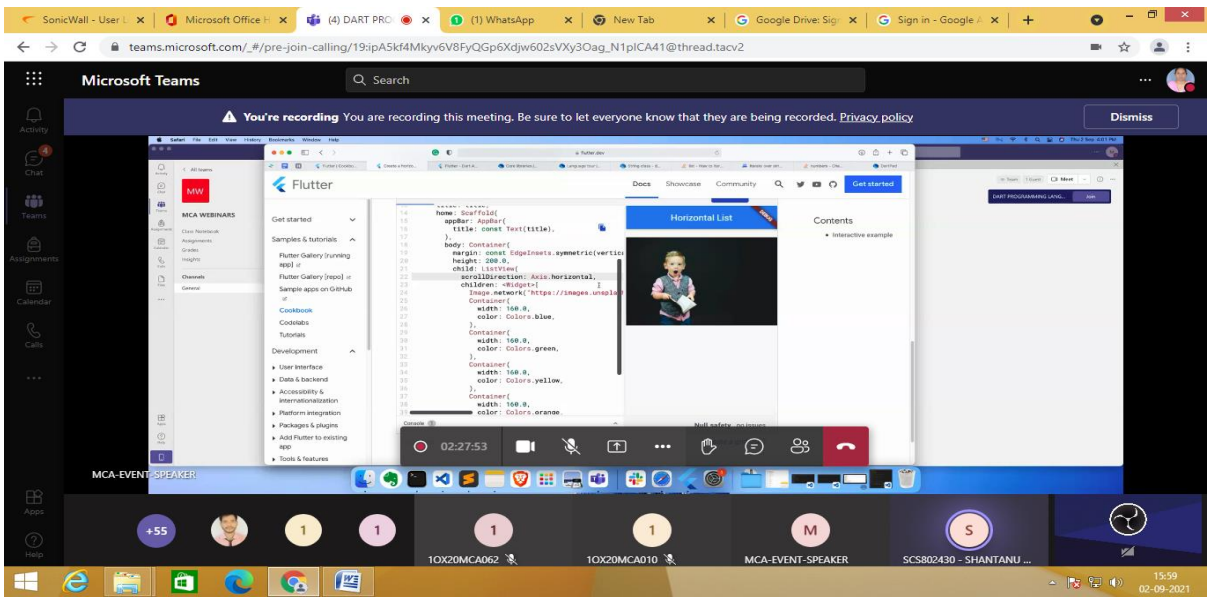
SonicWall - User L ×
Microsoft Office H ×
(4) DART PRO ×
(1) WhatsApp ×
New Tab ×
Google Drive: Sig ×
Sign in - Google A ×

teams.microsoft.com/_#/pre-join-calling/19:ipA5kf4Mkyv6V8FyQGp6Xdjw602sVXy3Oag_N1plCA41@thread.tacv2

Microsoft Teams
Search

Activity
Chat
Teams
Assignments
Calendar
Calls
Apps
Help

You're recording You are recording this meeting. Be sure to let everyone know that they are being recorded. Privacy policy
Dismiss

MW
MCA WEBINARS
Channels
General

Flutter
Docs Showcase Community Get started

Get started
Samples & tutorials
Flutter Gallery [running app]
Flutter Gallery [repo]
Sample apps on GitHub
Cookbook
Codelabs
Tutorials
Development
User interface
Data & backend
Accessibility & internationalization
Platform integration
Packages & plugins
Add Flutter to existing app
Tools & features

home: Scaffold(
appBar: AppBar(
title: const Text(title),
),
body: Container(
margin: const EdgeInsets.symmetric(vertic
height: 200.0,
child: ListView(
scrollDirection: Axis.horizontal,
children: <Widget>[
Image.network('https://images.unspla
Container(
width: 160.0,
color: Colors.blue,
),
Container(
width: 160.0,
color: Colors.green,
),
Container(
width: 160.0,
color: Colors.yellow,
),
Container(
width: 160.0,
color: Colors.orange,

Horizontal List
Contents
Interactive example
Null safety: no issues

DART PROGRAMMING LANG...

02:27:53

MCA-EVENT-SPEAKER

+55
1
1
1
1OX20MCA062
1
1OX20MCA010
M
MCA-EVENT-SPEAKER
S
SCS802430 - SHANTANU ...

15:59
02-09-2021